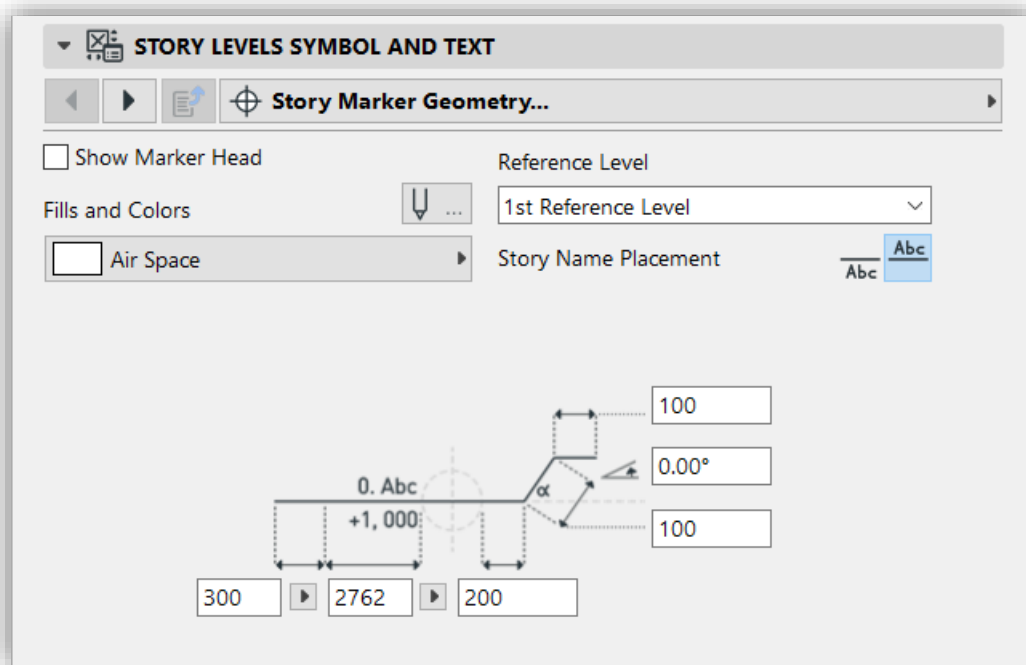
STORY LEVELS SYMBOL AND TEXT

Story Marker Geometry...

Show Marker Head

Fills and Colors

Air Space

Reference Level

1st Reference Level

Story Name Placement

Abc

Abc

0. Abc

+1, 000

$\alpha$

100

0.00°

100

300

2762

200